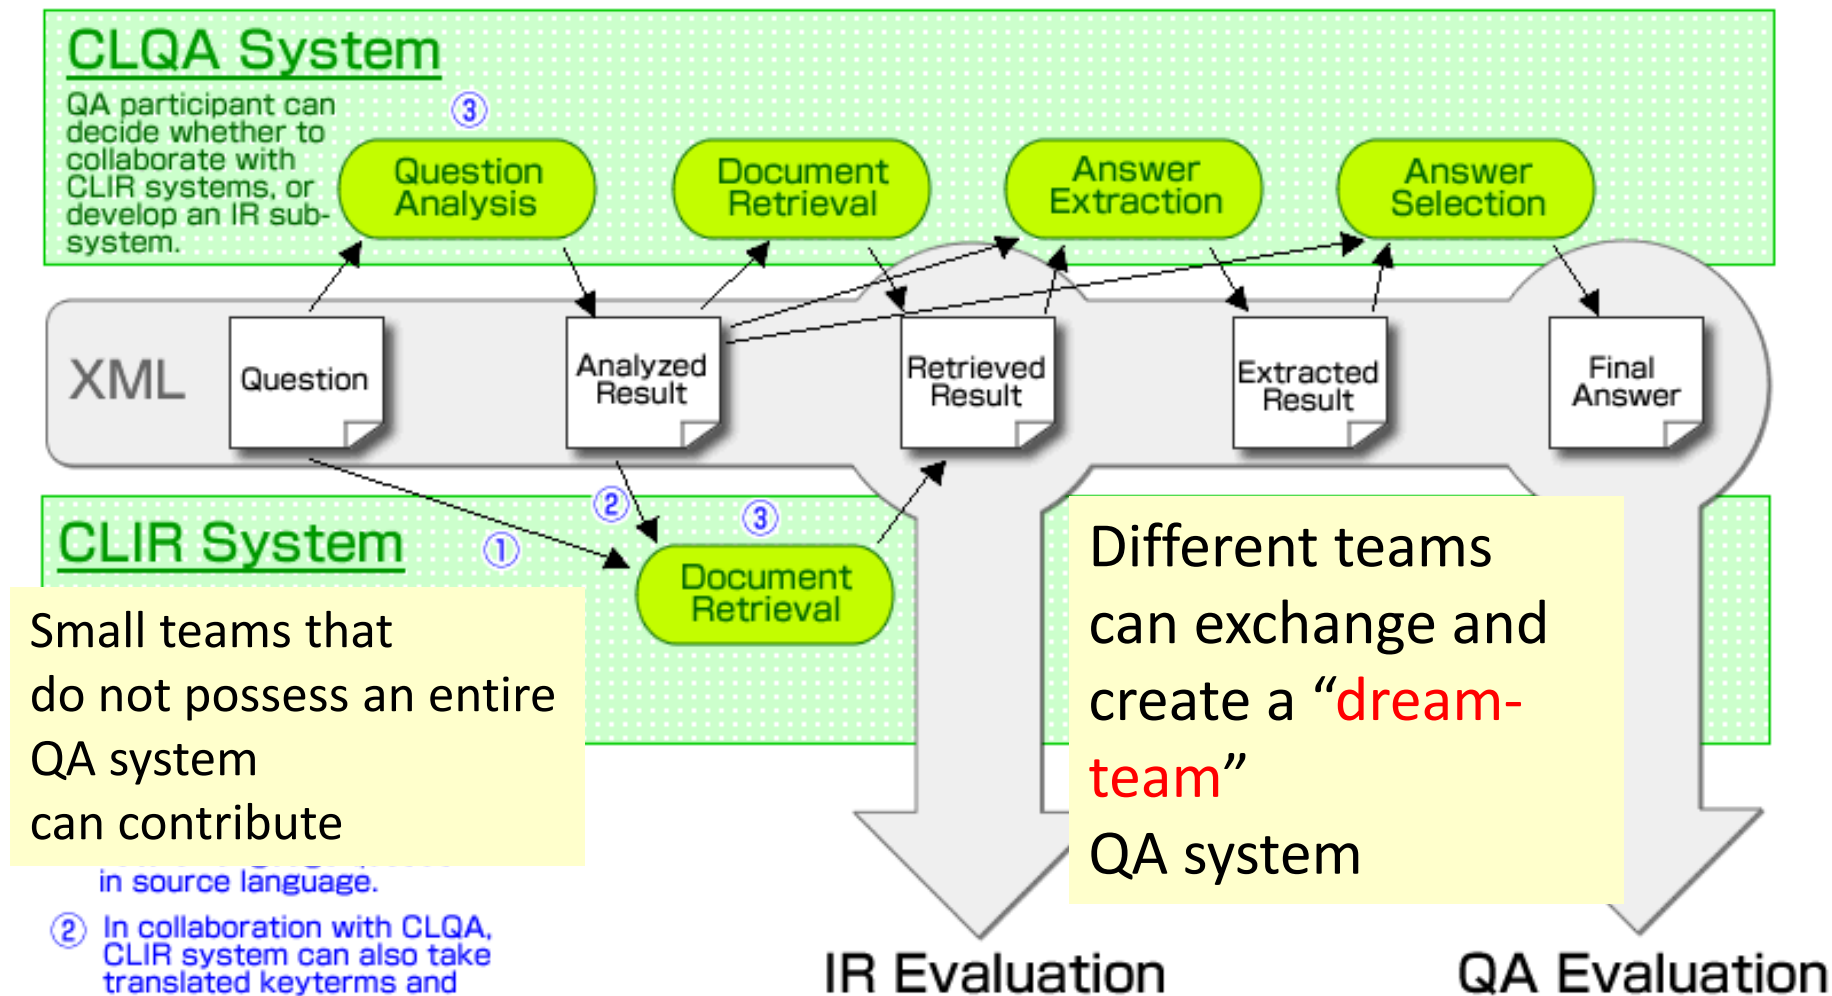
CLQA System

QA participant can decide whether to collaborate with CLIR systems, or develop an IR sub-system.

③

Question Analysis

Document Retrieval

Answer Extraction

Answer Selection

XML

Question

Analyzed Result

Retrieved Result

Extracted Result

Final Answer

CLIR System

①

②

③

Document Retrieval

Small teams that do not possess an entire QA system can contribute

Different teams can exchange and create a “dream-team” QA system

in source language.

② In collaboration with CLQA, CLIR system can also take translated keyterms and

IR Evaluation

QA Evaluation